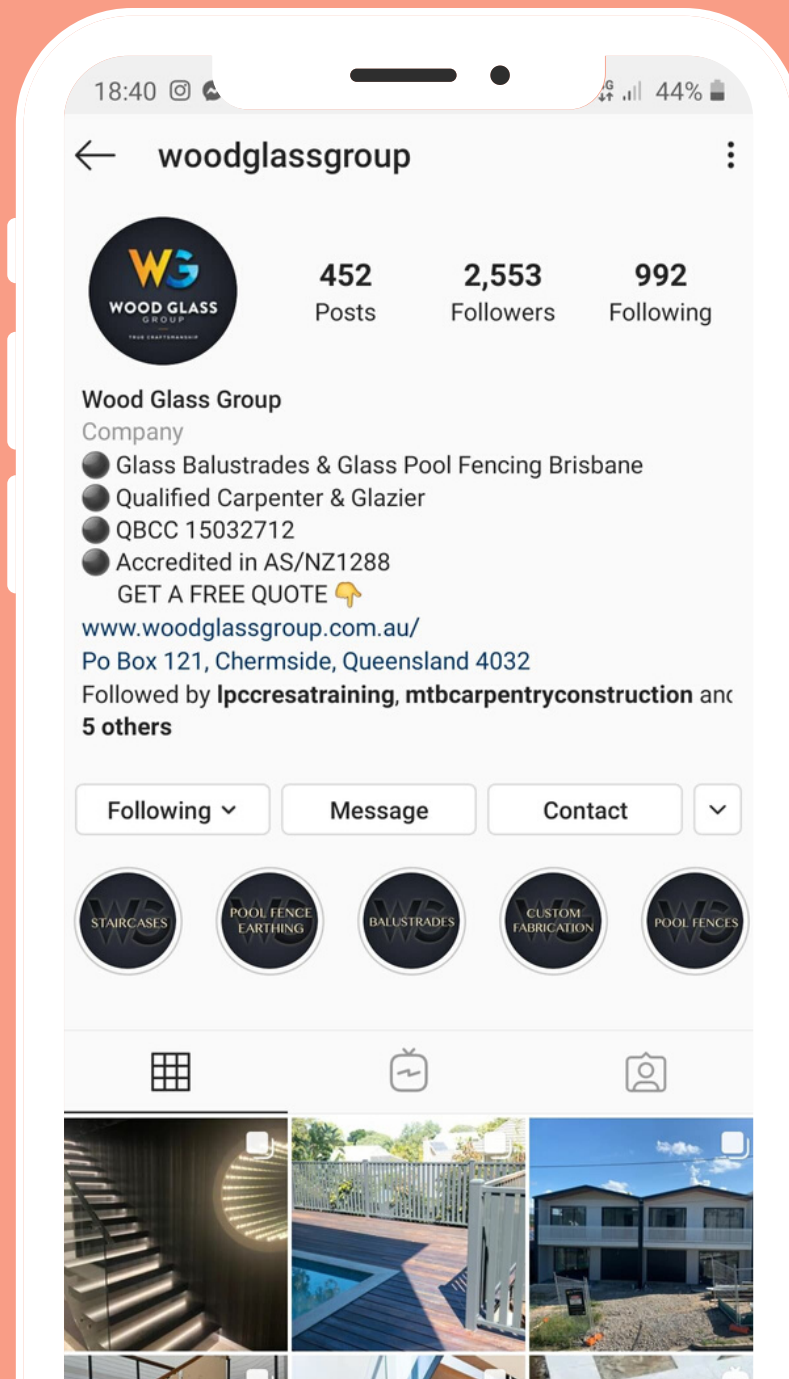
18:40 44%

woodglassgroup

WG
WOOD GLASS
GROUP
TRUE CRAFTSMANSHIP

452
Posts

2,553
Followers

992
Following

Wood Glass Group
Company
⚫ Glass Balustrades & Glass Pool Fencing Brisbane
⚫ Qualified Carpenter & Glazier
⚫ QBCC 15032712
⚫ Accredited in AS/NZ1288
GET A FREE QUOTE 👇
www.woodglassgroup.com.au/
Po Box 121, Chermside, Queensland 4032
Followed by **lpccresatraining**, **mtbcarpentryconstruction** and **5 others**

Following
Message
Contact

STAIRCASES
POOL FENCE EARTHING
BALUSTRADES
CUSTOM FABRICATION
POOL FENCES